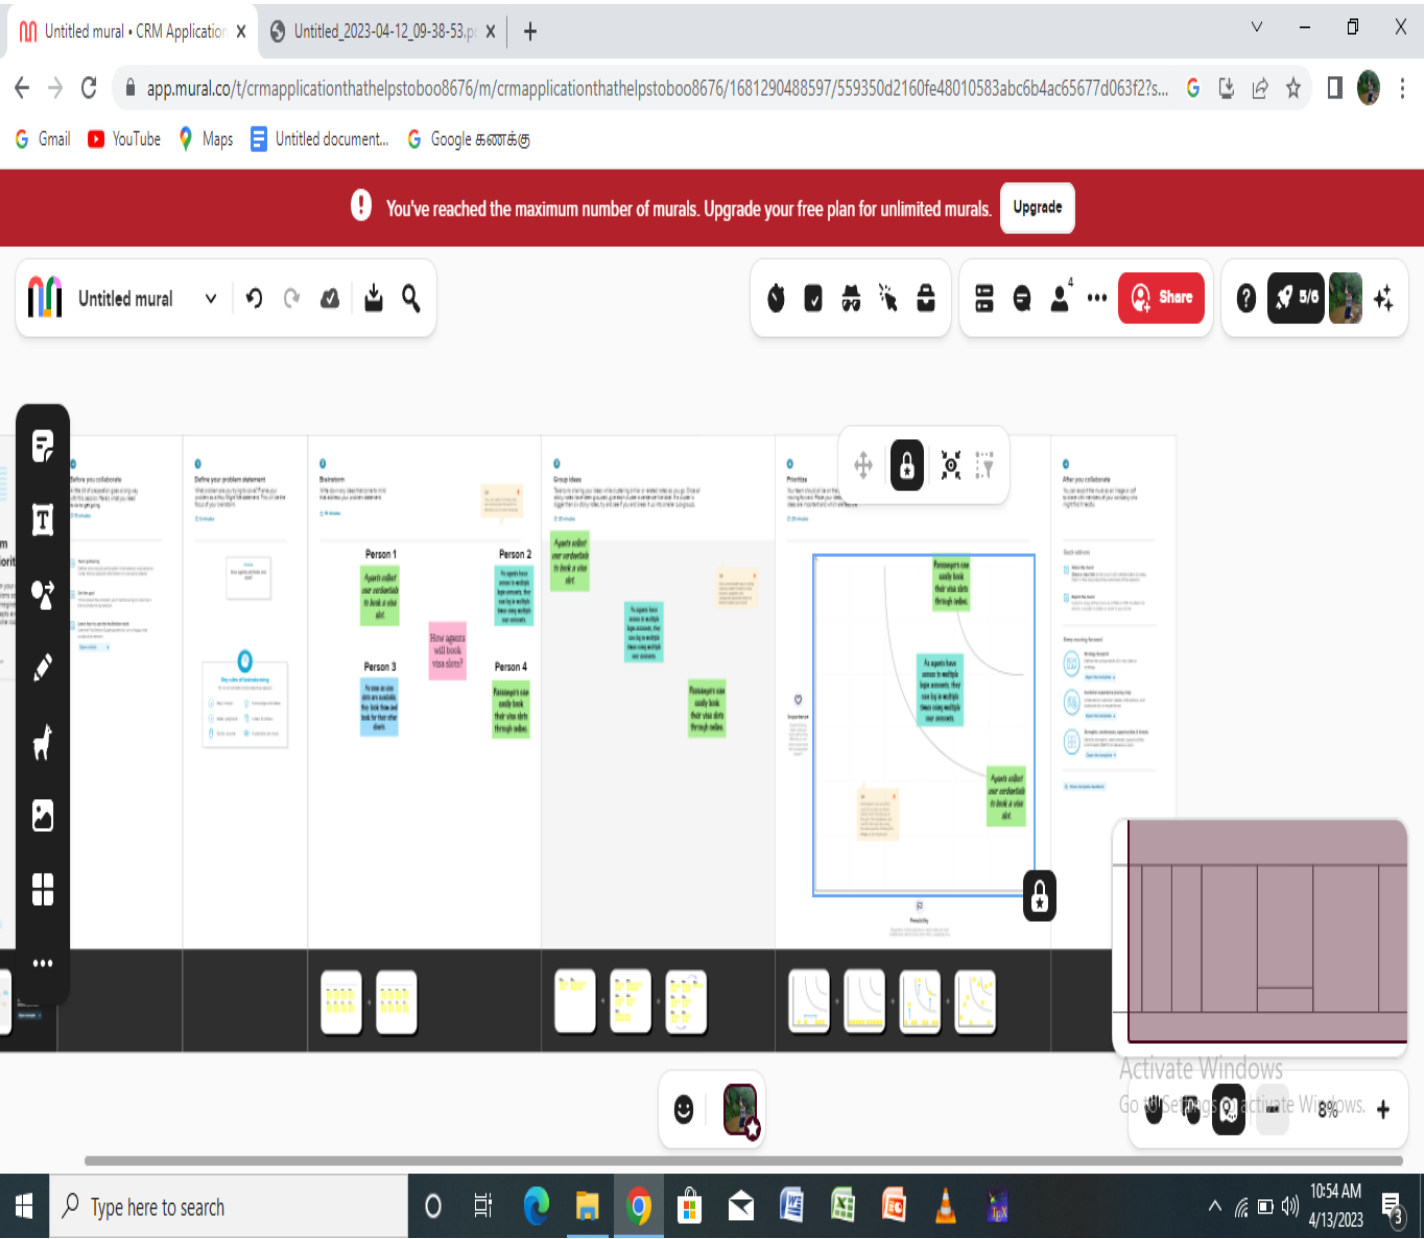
Untitled mural • CRM Applicatio ×
Untitled_2023-04-12_09-38-53.p ×
+

app.mural.co/t/crmapplicationthathelpstoboo8676/m/crmapplicationthathelpstoboo8676/1681290488597/559350d2160fe48010583abc6b4ac65677d063f2?s...

Gmail
YouTube
Maps
Untitled document...
Google கணக்கு

You've reached the maximum number of murals. Upgrade your free plan for unlimited murals.
Upgrade

Untitled mural

Share
5/6

Before you collaborate
Define your problem statement
Brainstorm
Group ideas
Prioritize
After you collaborate

Person 1
Person 2
Person 3
Person 4

Agents collect user credentials to book a visa slot

How agents will book visa slots?

Passengers can easily book their visa slots through online

Agents collect user credentials to book a visa slot

Importance
Feasibility

Activate Windows
Go to Settings to activate Windows.

8%

Type here to search

10:54 AM
4/13/2023
3